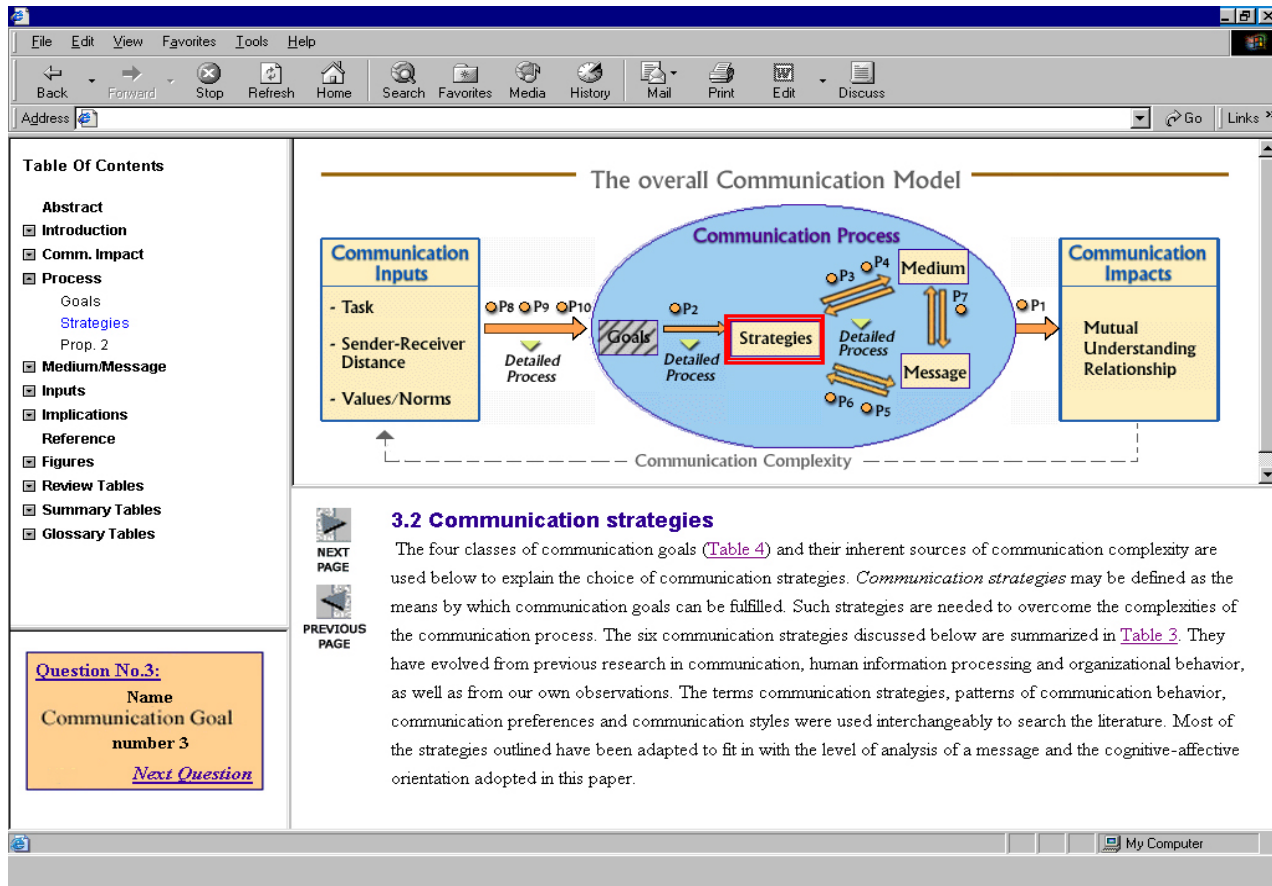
File Edit View Favorites Tools Help

Back Forward Stop Refresh Home Search Favorites Media History Mail Print Edit Discuss

Address Go Links

Table Of Contents

Abstract
Introduction
Comm. Impact
Process
Goals
Strategies
Prop. 2
Medium/Message
Inputs
Implications
Reference
Figures
Review Tables
Summary Tables
Glossary Tables

Question No.3:
Name
Communication Goal
number 3
Next Question

The overall Communication Model

Communication Inputs
- Task
- Sender-Receiver Distance
- Values/Norms

P8 P9 P10
Detailed Process

Communication Process
Goals
P2
Detailed Process
Strategies
P3 P4
Medium
P7
Detailed Process
Message
P6 P5

P1
Communication Impacts
Mutual Understanding Relationship

Communication Complexity

NEXT PAGE

PREVIOUS PAGE

3.2 Communication strategies

The four classes of communication goals (Table 4) and their inherent sources of communication complexity are used below to explain the choice of communication strategies. Communication strategies may be defined as the means by which communication goals can be fulfilled. Such strategies are needed to overcome the complexities of the communication process. The six communication strategies discussed below are summarized in Table 3. They have evolved from previous research in communication, human information processing and organizational behavior, as well as from our own observations. The terms communication strategies, patterns of communication behavior, communication preferences and communication styles were used interchangeably to search the literature. Most of the strategies outlined have been adapted to fit in with the level of analysis of a message and the cognitive-affective orientation adopted in this paper.

My Computer